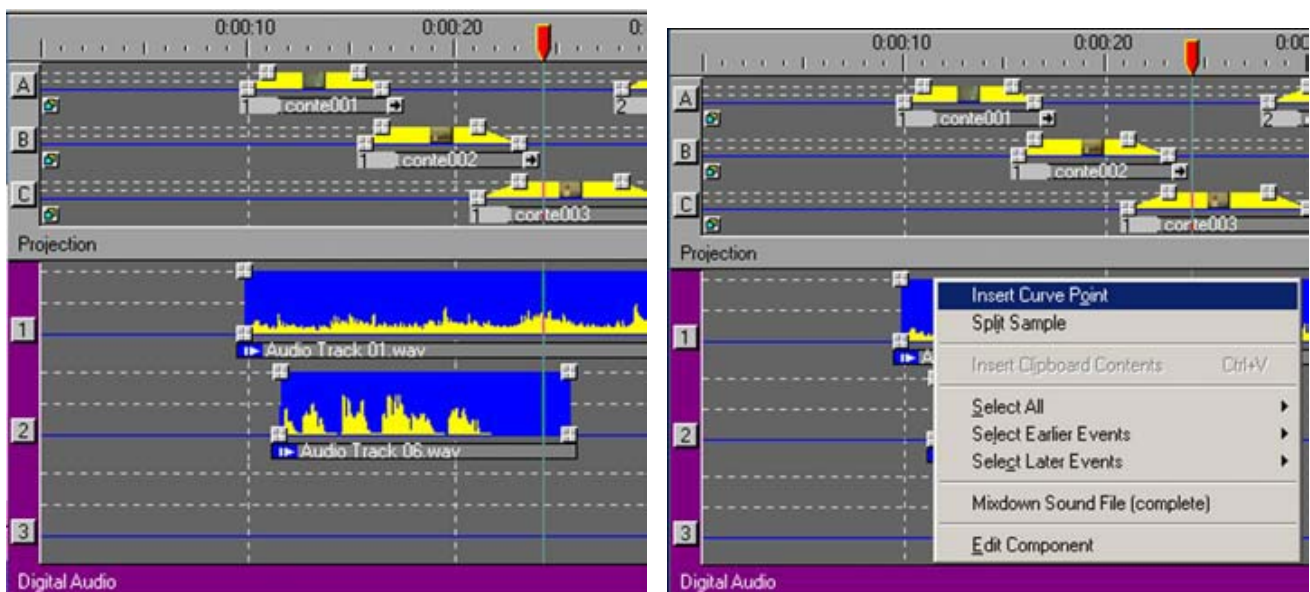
0:00:10 0:00:20 0:

A
1 conte001
2

B
1 conte002

C
1 conte003

Projection

1
Audio Track 01.wav

2
Audio Track 06.wav

3

Digital Audio

0:00:10 0:00:20 0:00

A
1 conte001
2

B
1 conte002

C
1 conte003

Projection

1

2

3

Insert Curve Point
Split Sample
Insert Clipboard Contents Ctrl+V
Select All
Select Earlier Events
Select Later Events
Mixdown Sound File (complete)
Edit Component

Digital Audio